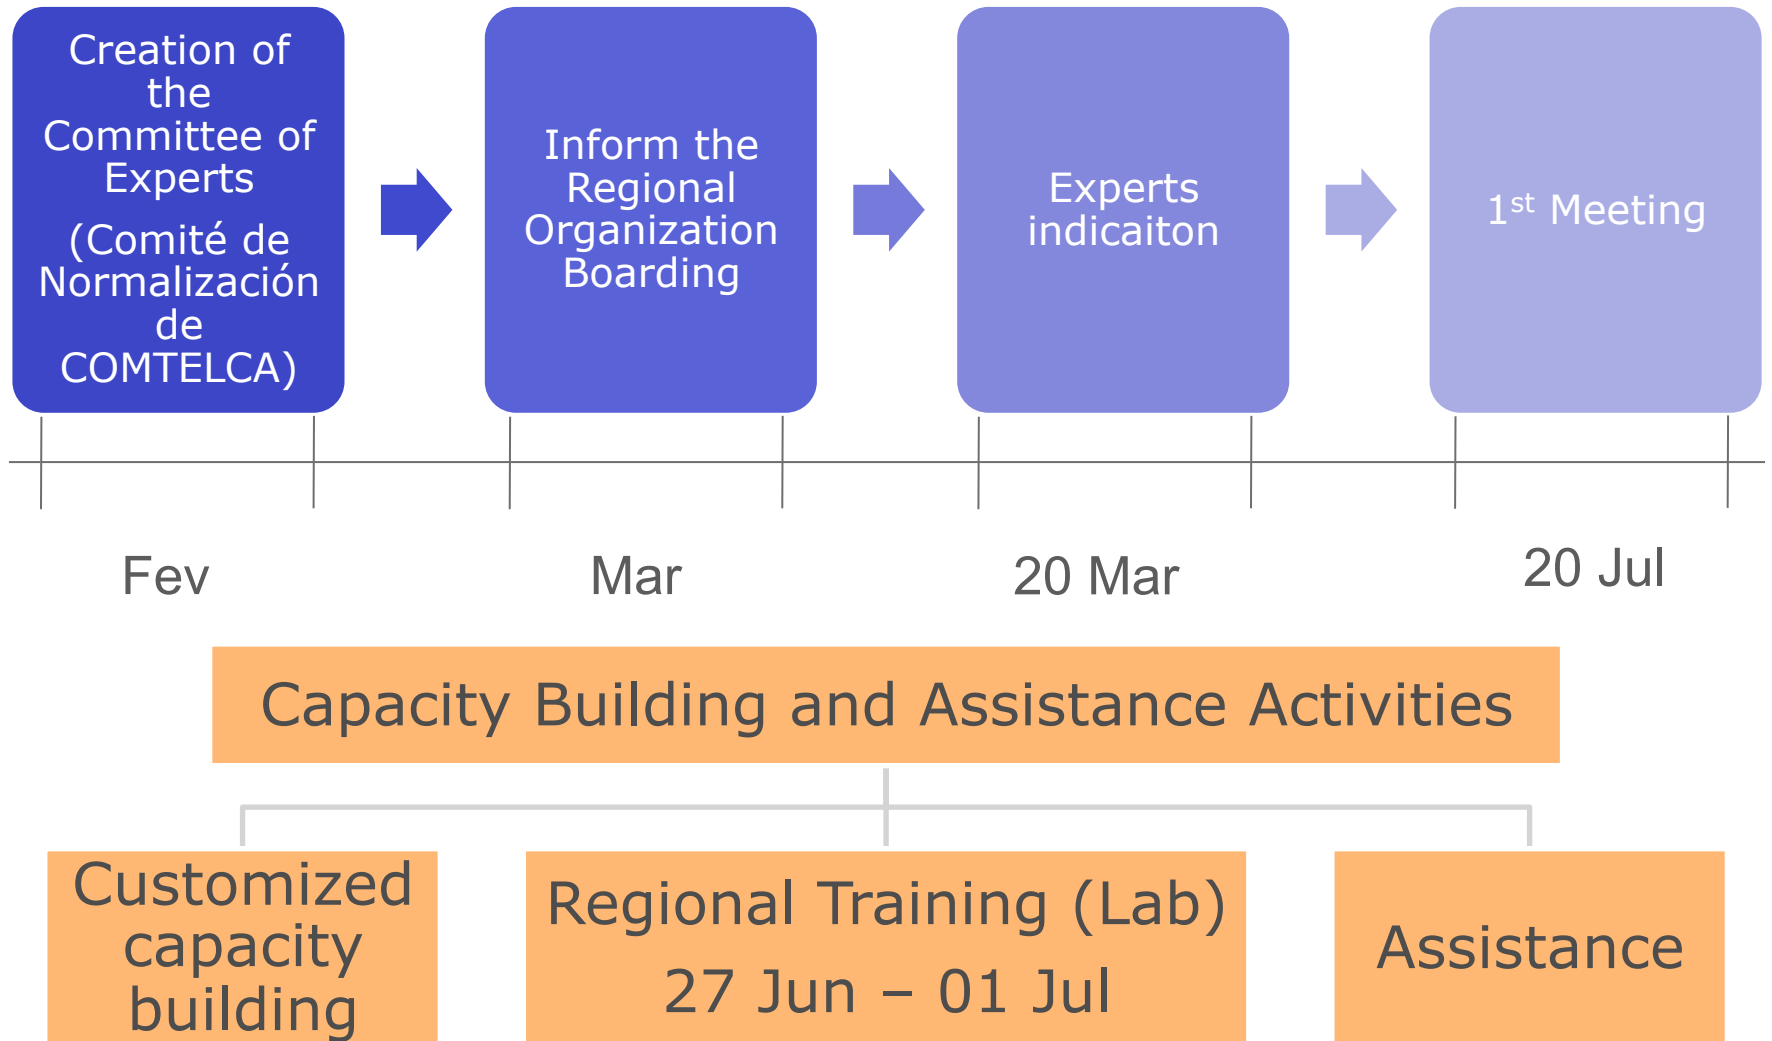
Creation of the Committee of Experts

(Comité de Normalización de COMTELCA)

Inform the Regional Organization Boarding

Experts indicaiton

1$^{st}$ Meeting

Fev

Mar

20 Mar

20 Jul

Capacity Building and Assistance Activities

Customized capacity building

Regional Training (Lab)

27 Jun – 01 Jul

Assistance